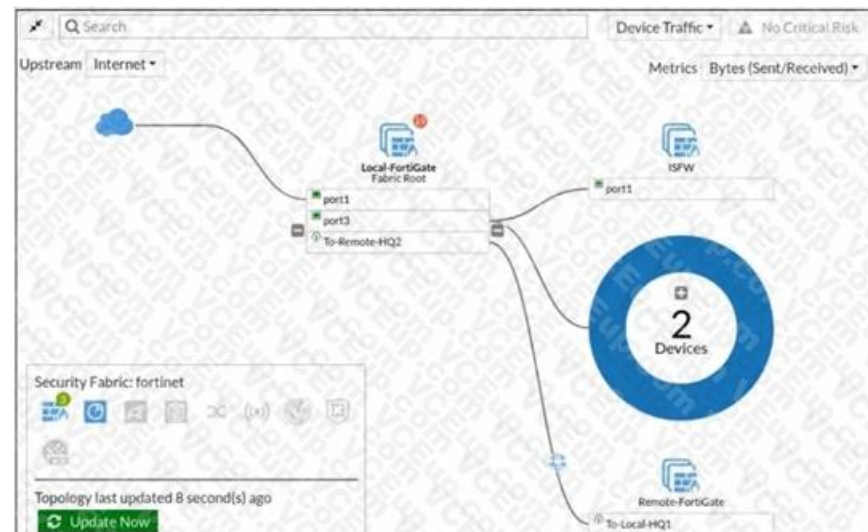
Search

Device Traffic

No Critical Risk

Upstream Internet

Metrics Bytes (Sent/Received)

Local-FortiGate
Fabric Root

port1
port3
To-Remote-HQ2

ISFW

port1

2
Devices

Security Fabric: fortinet

Topology last updated 8 second(s) ago

Update Now

Remote-FortiGate

To-Local-HQ1